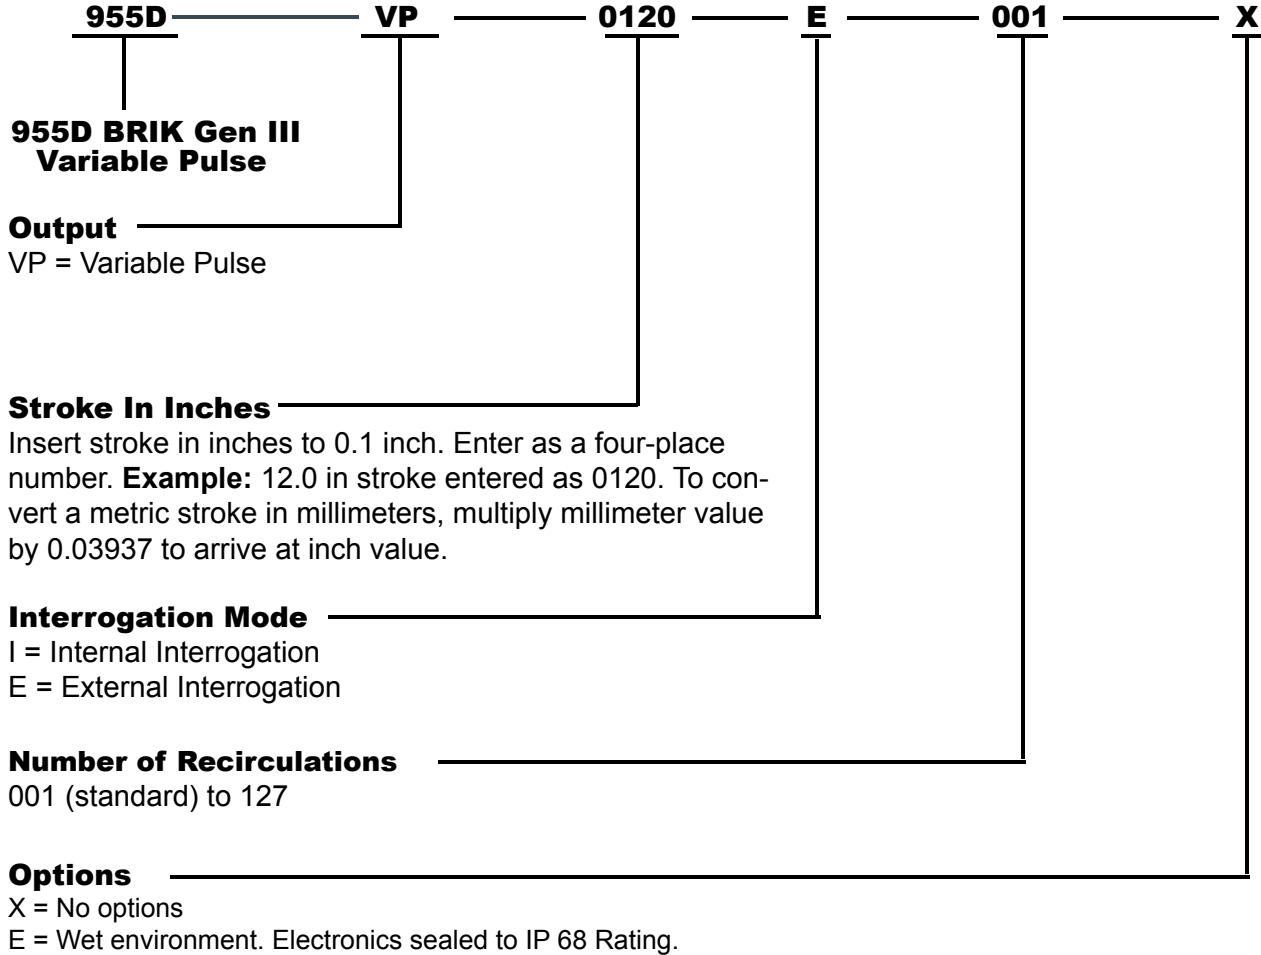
955D VP 0120 E 001 X

955D BRIK Gen III
Variable Pulse

Output
VP = Variable Pulse

Stroke In Inches
Insert stroke in inches to 0.1 inch. Enter as a four-place number. **Example:** 12.0 in stroke entered as 0120. To convert a metric stroke in millimeters, multiply millimeter value by 0.03937 to arrive at inch value.

Interrogation Mode
I = Internal Interrogation
E = External Interrogation

Number of Recirculations
001 (standard) to 127

Options
X = No options
E = Wet environment. Electronics sealed to IP 68 Rating.